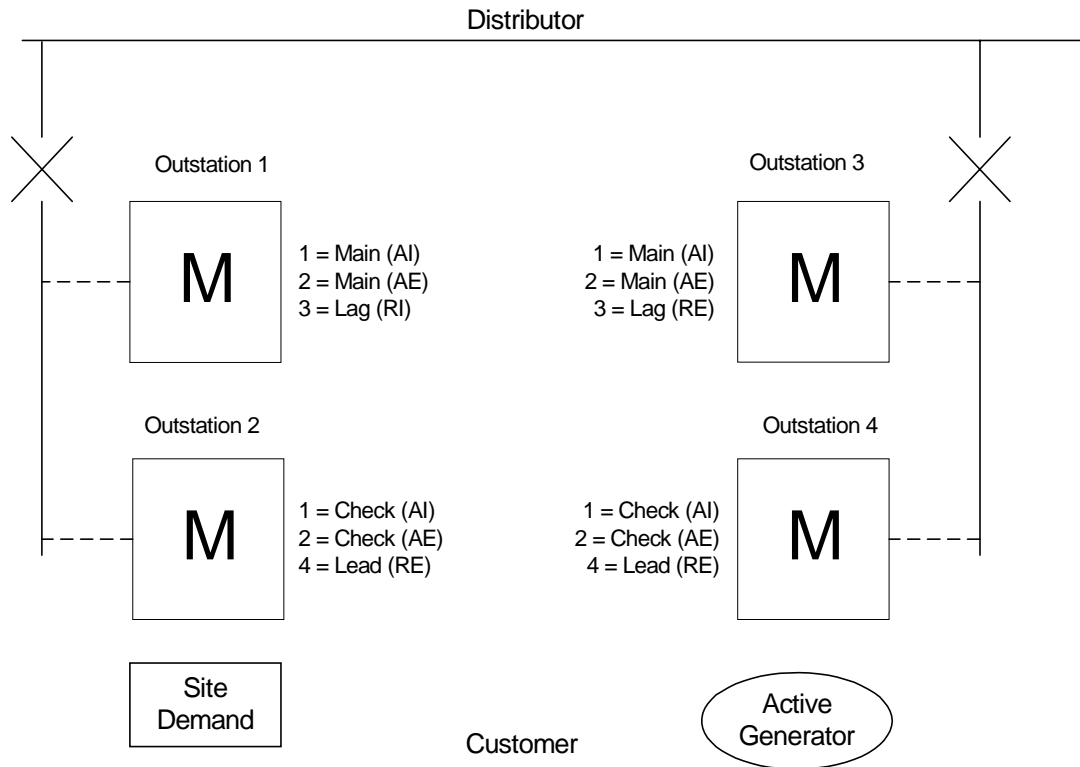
Distributor

Outstation 1

M

1 = Main (AI)
2 = Main (AE)
3 = Lag (RI)

Outstation 3

1 = Main (AI)
2 = Main (AE)
3 = Lag (RE)

M

Outstation 2

M

1 = Check (AI)
2 = Check (AE)
4 = Lead (RE)

Outstation 4

1 = Check (AI)
2 = Check (AE)
4 = Lead (RE)

M

Site Demand

Customer

Active Generator